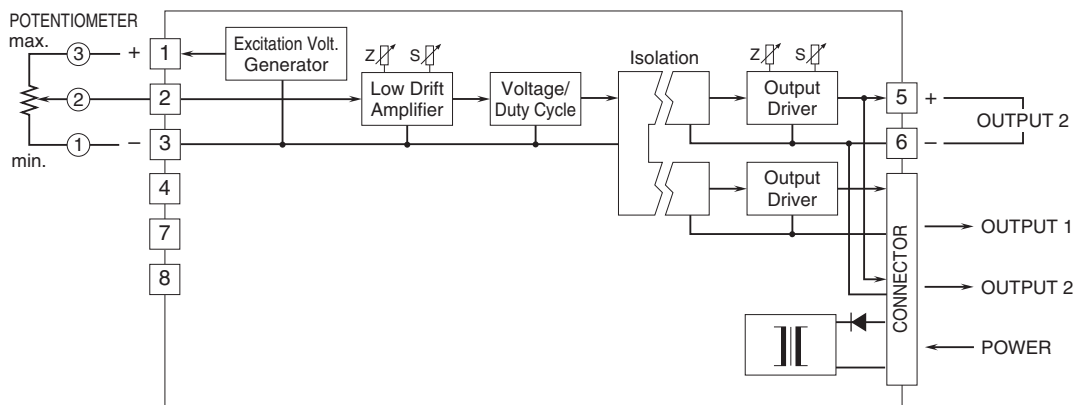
POTENTIOMETER
max.
③ + 1
② 2
① − 3
min.
4
7
8

Excitation Volt. Generator

Z S
Low Drift Amplifier

Voltage/ Duty Cycle

Isolation

Z S
Output Driver

Output Driver

5 +
6 −
OUTPUT 2

CONNECTOR

OUTPUT 1
OUTPUT 2
POWER